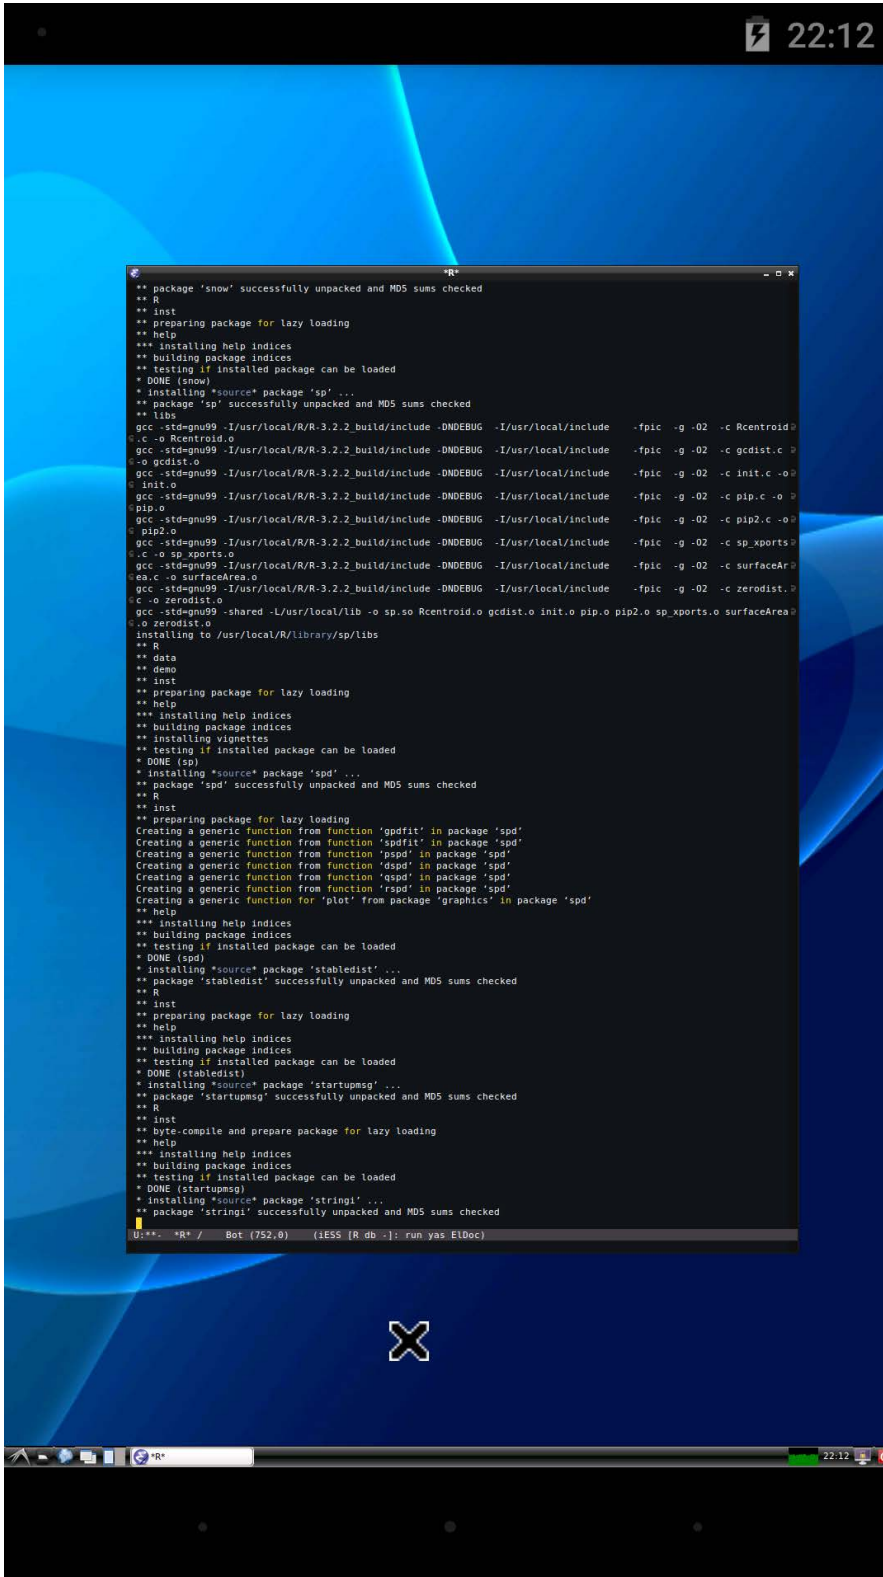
22:12

*R*

** package ‘snow’ successfully unpacked and MD5 sums checked
** R
** inst
** preparing package for lazy loading
** help
*** installing help indices
** building package indices
** testing if installed package can be loaded
* DONE (snow)
* installing *source* package ‘sp’ ...
** package ‘sp’ successfully unpacked and MD5 sums checked
** libs
gcc -std=gnu99 -I/usr/local/R/R-3.2.2_build/include -DNDEBUG -I/usr/local/include -fpic -g -O2 -c Rcentroid.c -o Rcentroid.o
gcc -std=gnu99 -I/usr/local/R/R-3.2.2_build/include -DNDEBUG -I/usr/local/include -fpic -g -O2 -c gcdist.c -o gcdist.o
gcc -std=gnu99 -I/usr/local/R/R-3.2.2_build/include -DNDEBUG -I/usr/local/include -fpic -g -O2 -c init.c -o init.o
gcc -std=gnu99 -I/usr/local/R/R-3.2.2_build/include -DNDEBUG -I/usr/local/include -fpic -g -O2 -c pip.c -o pip.o
gcc -std=gnu99 -I/usr/local/R/R-3.2.2_build/include -DNDEBUG -I/usr/local/include -fpic -g -O2 -c pip2.c -o pip2.o
gcc -std=gnu99 -I/usr/local/R/R-3.2.2_build/include -DNDEBUG -I/usr/local/include -fpic -g -O2 -c sp_xports.c -o sp_xports.o
gcc -std=gnu99 -I/usr/local/R/R-3.2.2_build/include -DNDEBUG -I/usr/local/include -fpic -g -O2 -c surfaceArea.c -o surfaceArea.o
gcc -std=gnu99 -I/usr/local/R/R-3.2.2_build/include -DNDEBUG -I/usr/local/include -fpic -g -O2 -c zerodist.c -o zerodist.o
gcc -std=gnu99 -shared -L/usr/local/lib -o sp.so Rcentroid.o gcdist.o init.o pip.o pip2.o sp_xports.o surfaceArea.o zerodist.o
installing to /usr/local/R/library/sp/libs
** R
** data
** demo
** inst
** preparing package for lazy loading
** help
*** installing help indices
** building package indices
** installing vignettes
** testing if installed package can be loaded
* DONE (sp)
* installing *source* package ‘spd’ ...
** package ‘spd’ successfully unpacked and MD5 sums checked
** R
** inst
** preparing package for lazy loading
Creating a generic function from function ‘gpdfit’ in package ‘spd’
Creating a generic function from function ‘spdfit’ in package ‘spd’
Creating a generic function from function ‘pspd’ in package ‘spd’
Creating a generic function from function ‘dspd’ in package ‘spd’
Creating a generic function from function ‘qspd’ in package ‘spd’
Creating a generic function from function ‘rspd’ in package ‘spd’
Creating a generic function for ‘plot’ from package ‘graphics’ in package ‘spd’
** help
*** installing help indices
** building package indices
** testing if installed package can be loaded
* DONE (spd)
* installing *source* package ‘stabledist’ ...
** package ‘stabledist’ successfully unpacked and MD5 sums checked
** R
** inst
** preparing package for lazy loading
** help
*** installing help indices
** building package indices
** testing if installed package can be loaded
* DONE (stabledist)
* installing *source* package ‘startupmsg’ ...
** package ‘startupmsg’ successfully unpacked and MD5 sums checked
** R
** inst
** byte-compile and prepare package for lazy loading
** help
*** installing help indices
** building package indices
** testing if installed package can be loaded
* DONE (startupmsg)
* installing *source* package ‘stringi’ ...
** package ‘stringi’ successfully unpacked and MD5 sums checked
U:**- *R* / Bot (752,0) (iESS [R db -]: run yas ElDoc)

*R*
22:12